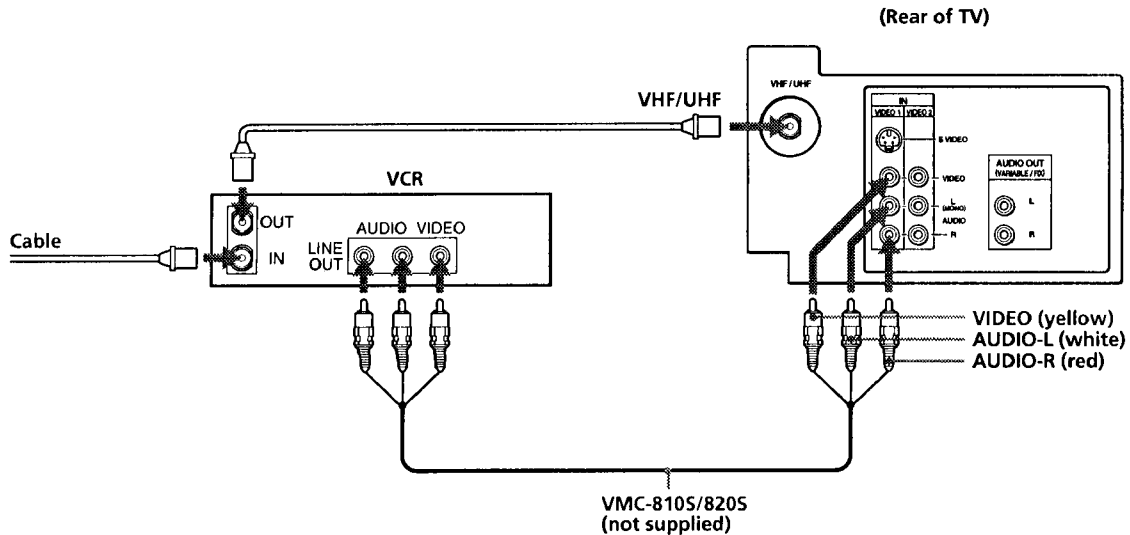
(Rear of TV)

VHF/UHF

VHF/UHF

IN

VIDEO 1 VIDEO 2

S VIDEO

VIDEO

L (MONO)

AUDIO

R

AUDIO OUT (VARIABLE / FIX)

L

R

VCR

OUT

IN

Cable

LINE OUT

AUDIO VIDEO

VIDEO (yellow)
AUDIO-L (white)
AUDIO-R (red)

VMC-810S/820S
(not supplied)